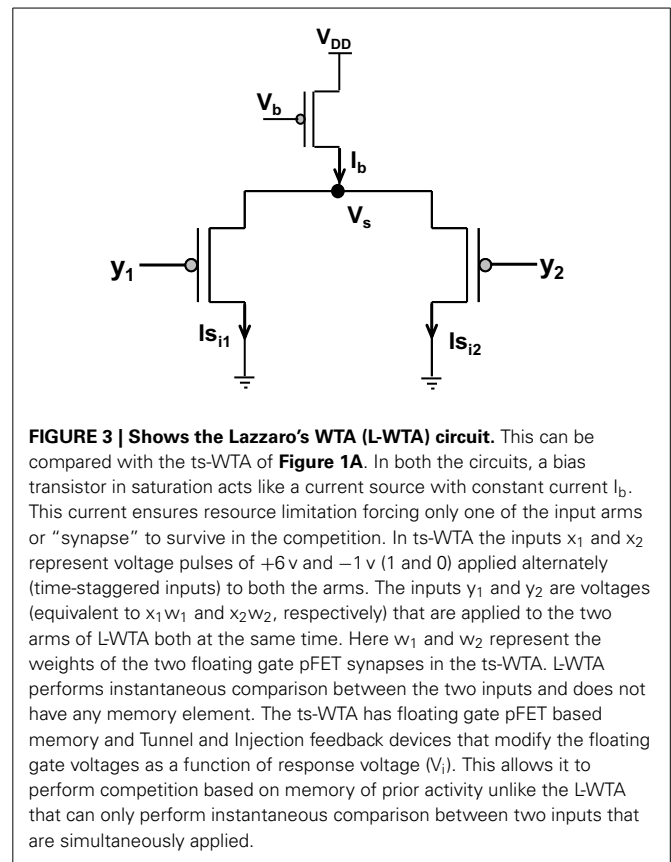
$V_{DD}$

$V_b$

$I_b$

$V_s$

$y_1$

$y_2$

$Is_{i1}$

$Is_{i2}$

**FIGURE 3 | Shows the Lazzaro's WTA (L-WTA) circuit.** This can be compared with the ts-WTA of **Figure 1A**. In both the circuits, a bias transistor in saturation acts like a current source with constant current $I_b$. This current ensures resource limitation forcing only one of the input arms or "synapse" to survive in the competition. In ts-WTA the inputs $x_1$ and $x_2$ represent voltage pulses of $+6$ v and $-1$ v (1 and 0) applied alternately (time-staggered inputs) to both the arms. The inputs $y_1$ and $y_2$ are voltages (equivalent to $x_1w_1$ and $x_2w_2$, respectively) that are applied to the two arms of L-WTA both at the same time. Here $w_1$ and $w_2$ represent the weights of the two floating gate pFET synapses in the ts-WTA. L-WTA performs instantaneous comparison between the two inputs and does not have any memory element. The ts-WTA has floating gate pFET based memory and Tunnel and Injection feedback devices that modify the floating gate voltages as a function of response voltage ($V_i$). This allows it to perform competition based on memory of prior activity unlike the L-WTA that can only perform instantaneous comparison between two inputs that are simultaneously applied.